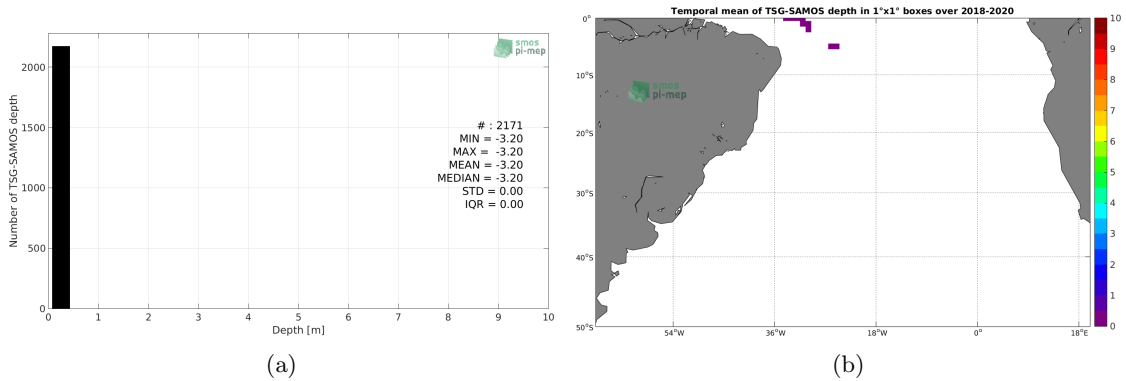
smos pi-mep

# : 2171
MIN = -3.20
MAX = -3.20
MEAN = -3.20
MEDIAN = -3.20
STD = 0.00
IQR = 0.00

Number of TSG-SAMOS depth

0
500
1000
1500
2000

0 1 2 3 4 5 6 7 8 9 10
Depth [m]

(a)

Temporal mean of TSG-SAMOS depth in 1°x1° boxes over 2018-2020

smos pi-mep

0°
10°S
20°S
30°S
40°S
50°S

54°W 36°W 18°W 0° 18°E

10
9
8
7
6
5
4
3
2
1
0

(b)